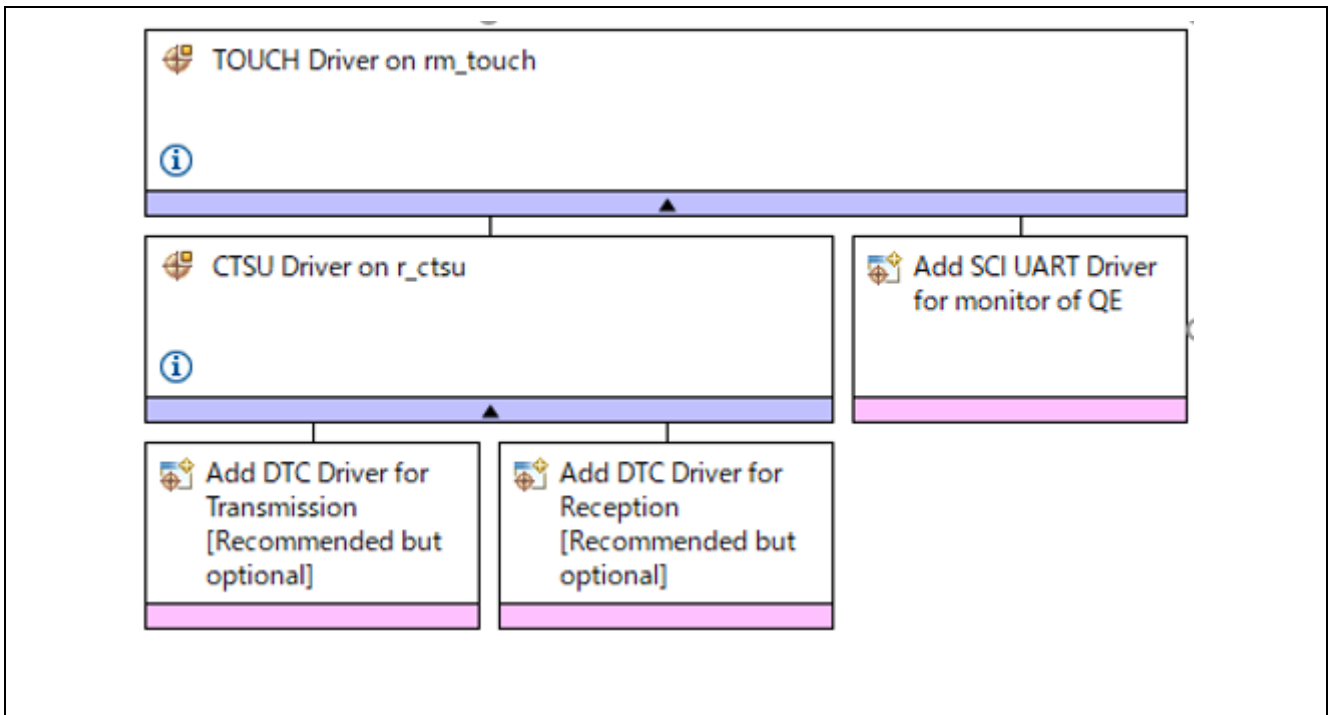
TOUCH Driver on rm_touch

CTSU Driver on r_ctsu

Add SCI UART Driver for monitor of QE

Add DTC Driver for Transmission [Recommended but optional]

Add DTC Driver for Reception [Recommended but optional]